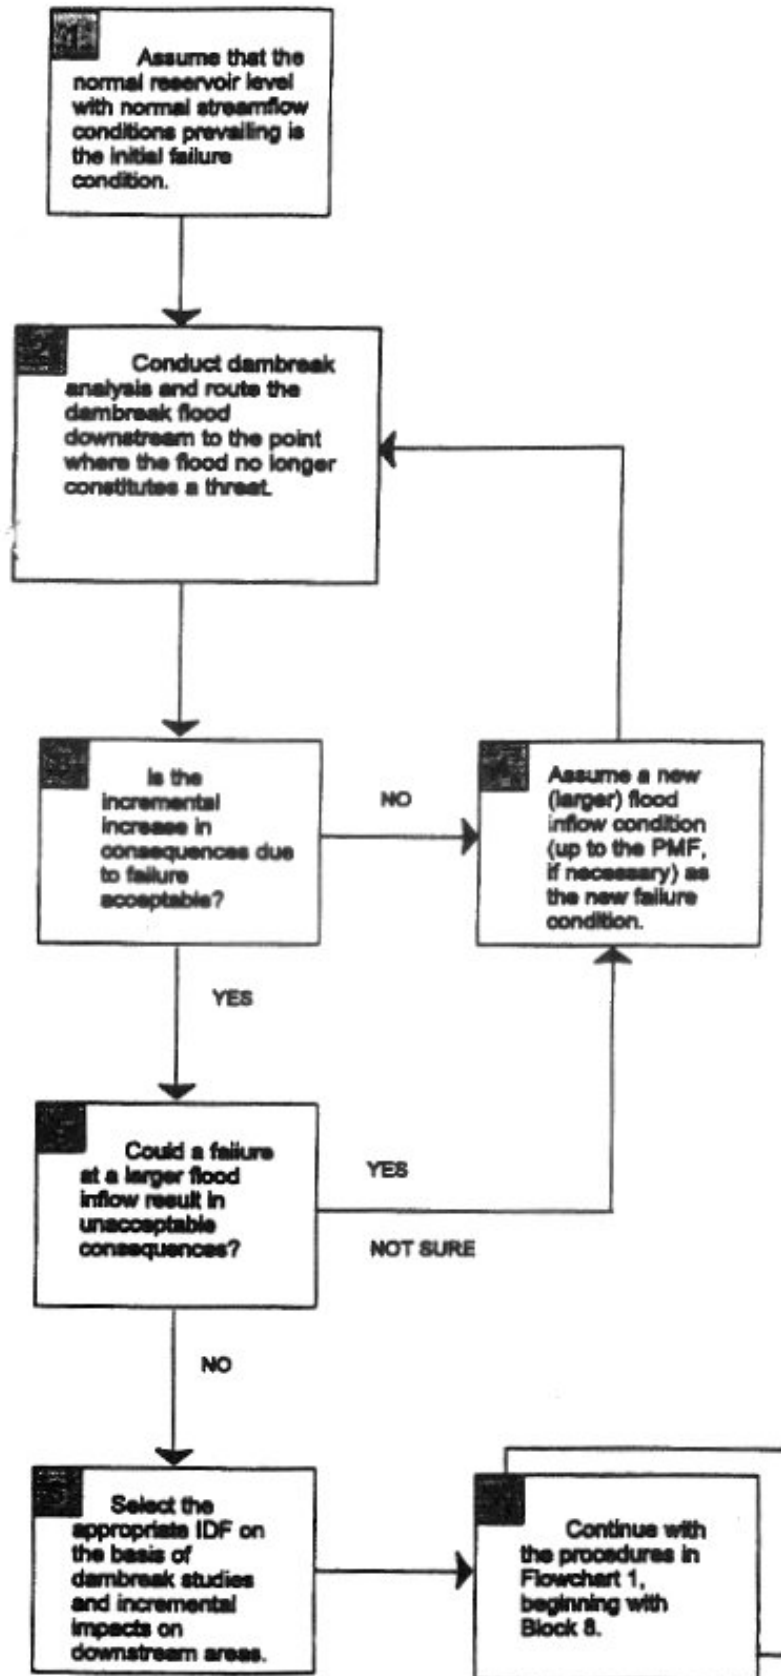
Assume that the normal reservoir level with normal streamflow conditions prevailing is the initial failure condition.

Conduct dambreak analysis and route the dambreak flood downstream to the point where the flood no longer constitutes a threat.

Is the incremental increase in consequences due to failure acceptable?

NO

Assume a new (larger) flood inflow condition (up to the PMF, if necessary) as the new failure condition.

YES

Could a failure at a larger flood inflow result in unacceptable consequences?

YES

NOT SURE

NO

Select the appropriate IDF on the basis of dambreak studies and incremental impacts on downstream areas.

Continue with the procedures in Flowchart 1, beginning with Block 8.